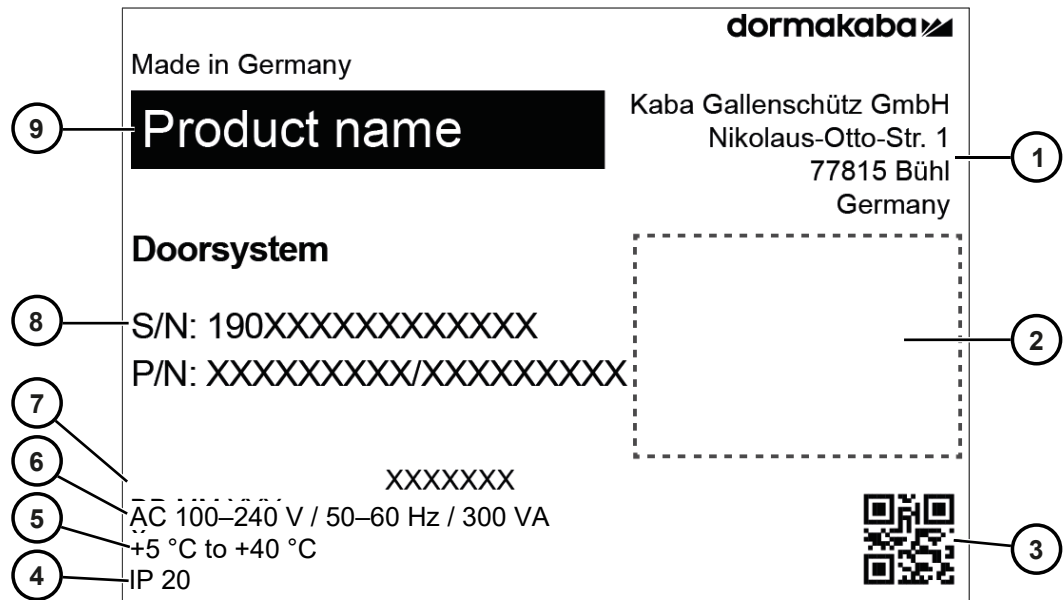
dormakaba

Made in Germany

Product name

Kaba Gallenschütz GmbH
Nikolaus-Otto-Str. 1
77815 Bühl
Germany

Doorsystem

S/N: 190XXXXXXXXXXX
P/N: XXXXXXXXX/XXXXXXXXX

XXXXXXX

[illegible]

AC 100–240 V / 50–60 Hz / 300 VA
+5 °C to +40 °C
IP 20

9
1
2
8
7
6
5
4
3